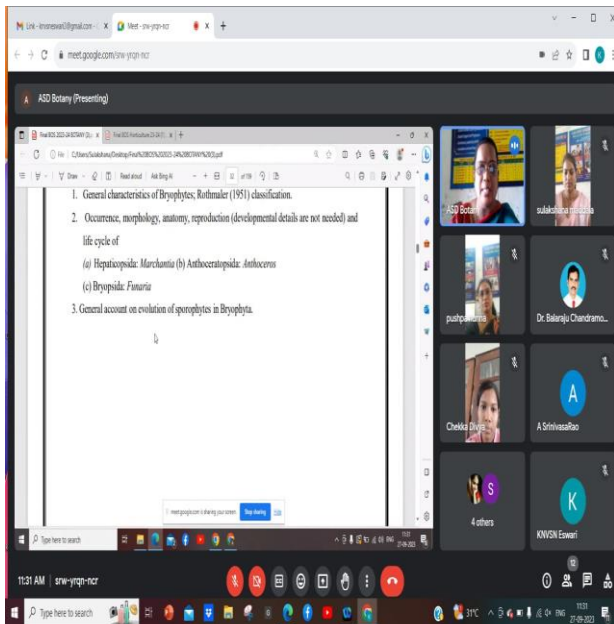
Link - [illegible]@gmail.com × | Meet - srw-yrqn-ncr × +

meet.google.com/srw-yrqn-ncr

ASD Botany (Presenting)

1. General characteristics of Bryophytes; Rothmaler (1951) classification.

2. Occurrence, morphology, anatomy, reproduction (developmental details are not needed) and life cycle of

(a) Hepaticopsida: *Marchantia* (b) Anthoceratopsida: *Anthoceros*

(c) Bryopsida: *Funaria*

3. General account on evolution of sporophytes in Bryophyta.

meet.google.com is sharing your screen. Stop sharing Hide

Type here to search

ASD Botany

sulakshana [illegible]

pushpa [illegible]

Dr. Balaraju Chandramo...

Chekka Divya

A SrinivasaRao

4 others

KNVSN Eswari

11:31 AM | srw-yrqn-ncr

Type here to search

31°C ENG 11:31 27-09-2023